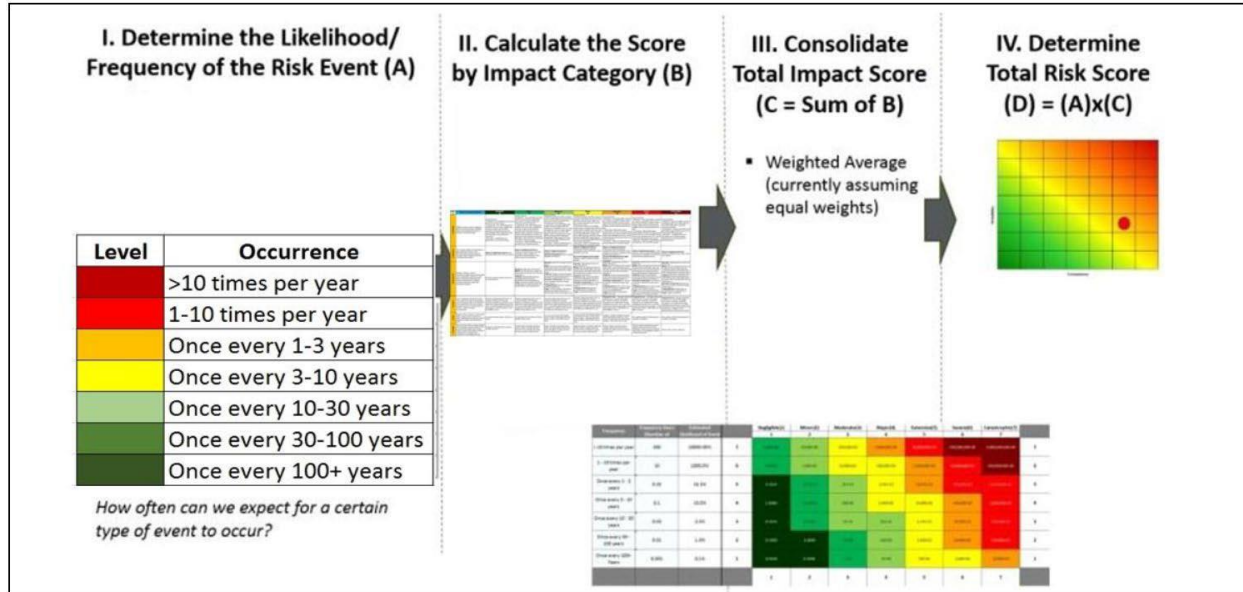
I. Determine the Likelihood/ Frequency of the Risk Event (A)

| Level | Occurrence |
|---|---|
| | >10 times per year |
| | 1-10 times per year |
| | Once every 1-3 years |
| | Once every 3-10 years |
| | Once every 10-30 years |
| | Once every 30-100 years |
| | Once every 100+ years |

How often can we expect for a certain type of event to occur?

II. Calculate the Score by Impact Category (B)

III. Consolidate Total Impact Score (C = Sum of B)

▪ Weighted Average (currently assuming equal weights)

IV. Determine Total Risk Score (D) = (A)x(C)